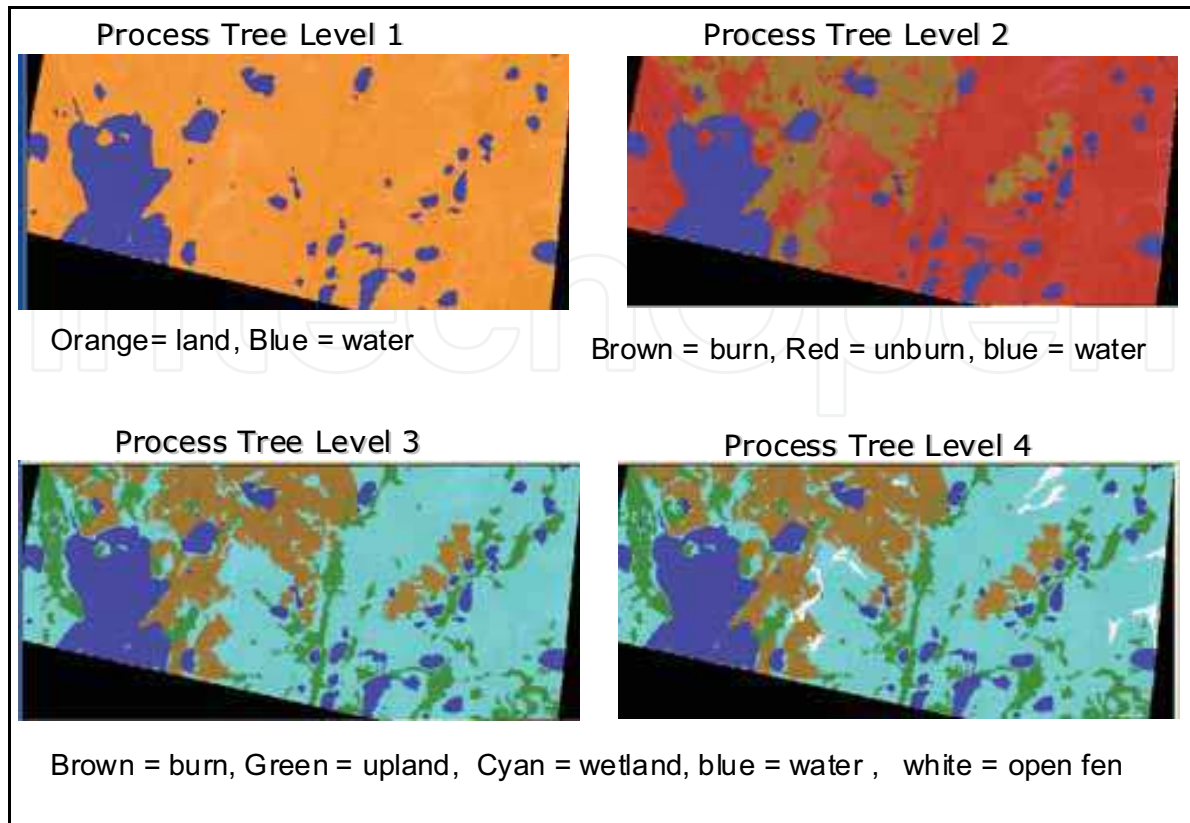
Process Tree Level 1

Process Tree Level 2

Orange= land, Blue = water

Brown = burn, Red = unburn, blue = water

Process Tree Level 3

Process Tree Level 4

Brown = burn, Green = upland, Cyan = wetland, blue = water , white = open fen